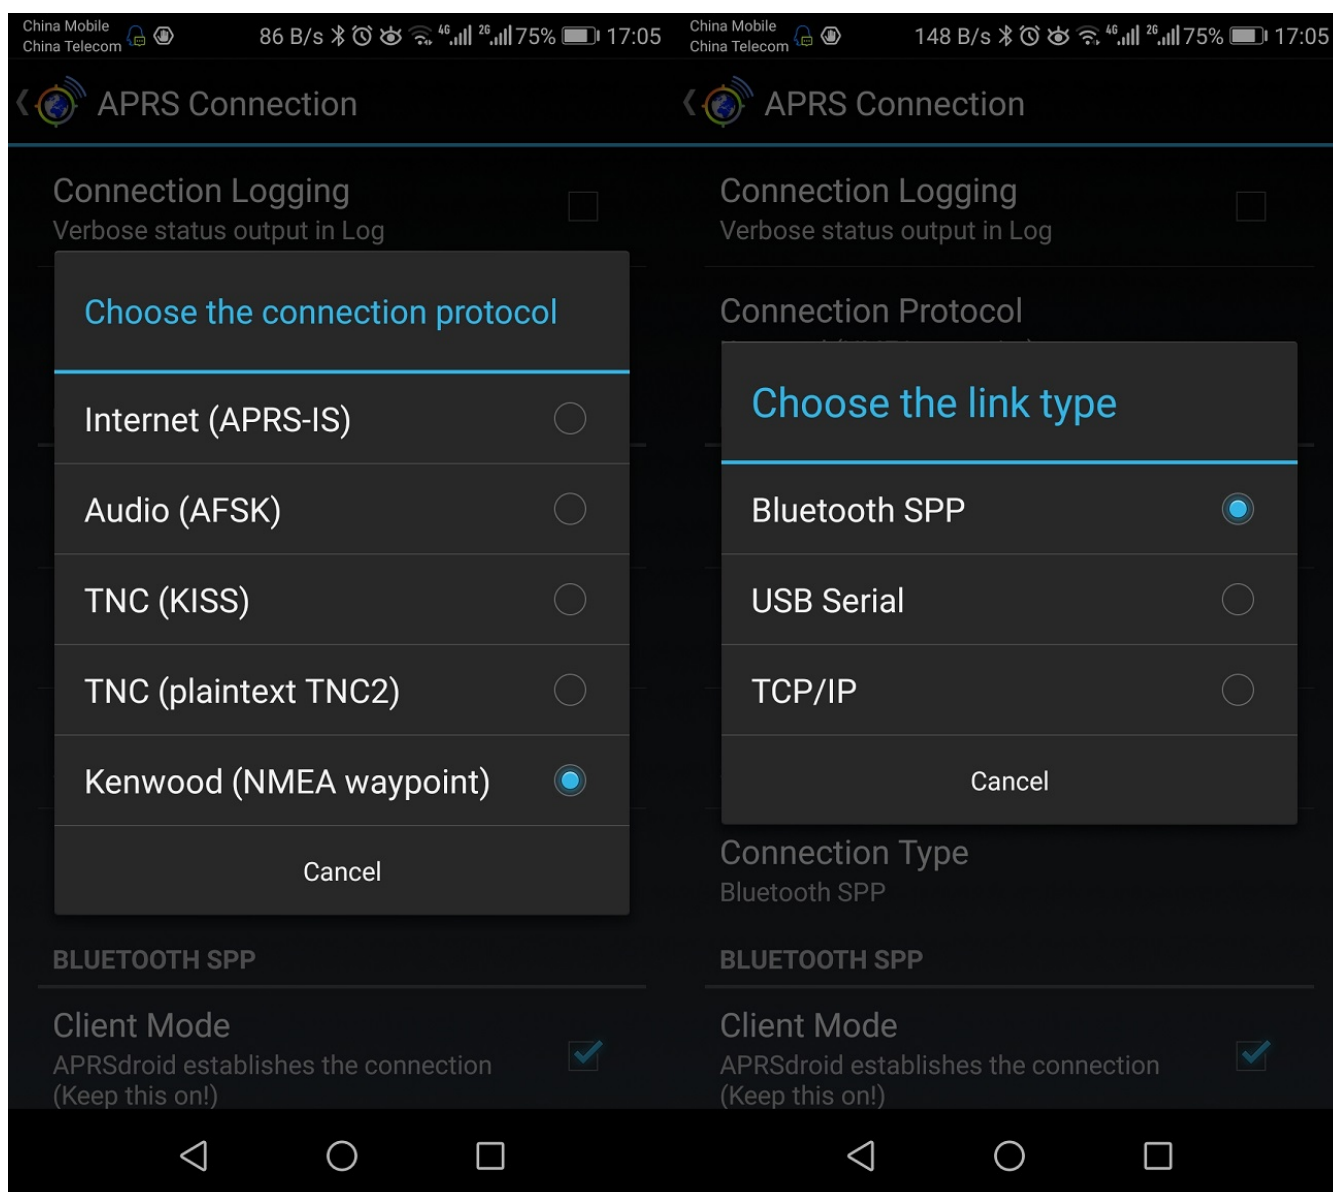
China Mobile
China Telecom
86 B/s 4G 2G 75% 17:05

APRS Connection

Connection Logging
Verbose status output in Log

Choose the connection protocol

Internet (APRS-IS)

Audio (AFSK)

TNC (KISS)

TNC (plaintext TNC2)

Kenwood (NMEA waypoint)

Cancel

BLUETOOTH SPP

Client Mode
APRSdroid establishes the connection (Keep this on!)

China Mobile
China Telecom
148 B/s 4G 2G 75% 17:05

APRS Connection

Connection Logging
Verbose status output in Log

Connection Protocol

Choose the link type

Bluetooth SPP

USB Serial

TCP/IP

Cancel

Connection Type
Bluetooth SPP

BLUETOOTH SPP

Client Mode
APRSdroid establishes the connection (Keep this on!)